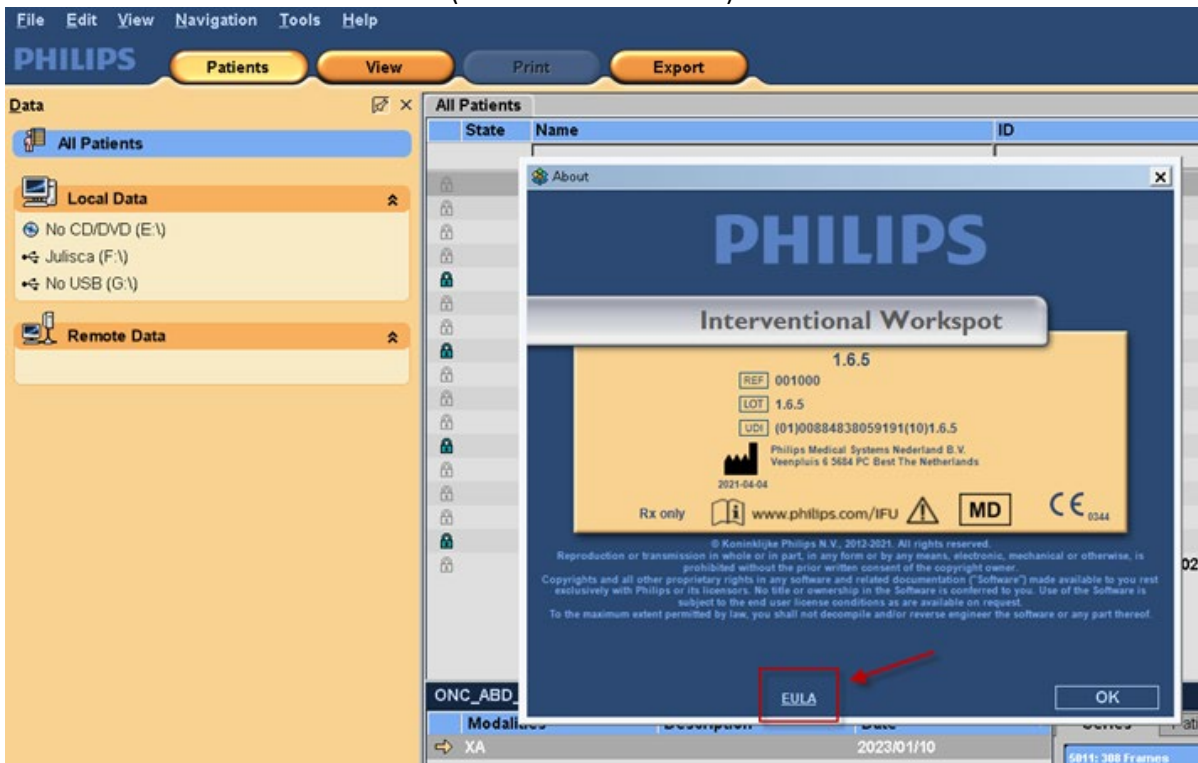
File Edit View Navigation Tools Help

PHILIPS

Patients View Print Export

Data

All Patients

Local Data

No CD/DVD (E:\)

Julisca (F:\)

No USB (G:\)

Remote Data

All Patients

| State | Name | ID |
|---|---|---|

About

PHILIPS

Interventional Workspot

1.6.5

REF 001000

LOT 1.6.5

UDI (01)00884838059191(10)1.6.5

Philips Medical Systems Nederland B.V.
Veenpluis 6 5684 PC Best The Netherlands

2021-04-04

Rx only www.philips.com/IFU MD CE 0344

© Koninklijke Philips N.V., 2012-2021. All rights reserved.
Reproduction or transmission in whole or in part, in any form or by any means, electronic, mechanical or otherwise, is prohibited without the prior written consent of the copyright owner.
Copyrights and all other proprietary rights in any software and related documentation ("Software") made available to you rest exclusively with Philips or its licensors. No title or ownership in the Software is conferred to you. Use of the Software is subject to the end user license conditions as are available on request.
To the maximum extent permitted by law, you shall not decompile and/or reverse engineer the software or any part thereof.

EULA

OK

ONC_ABD_

Modali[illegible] Description Date

XA 2023/01/10

02

Series

5011: 308 Frames